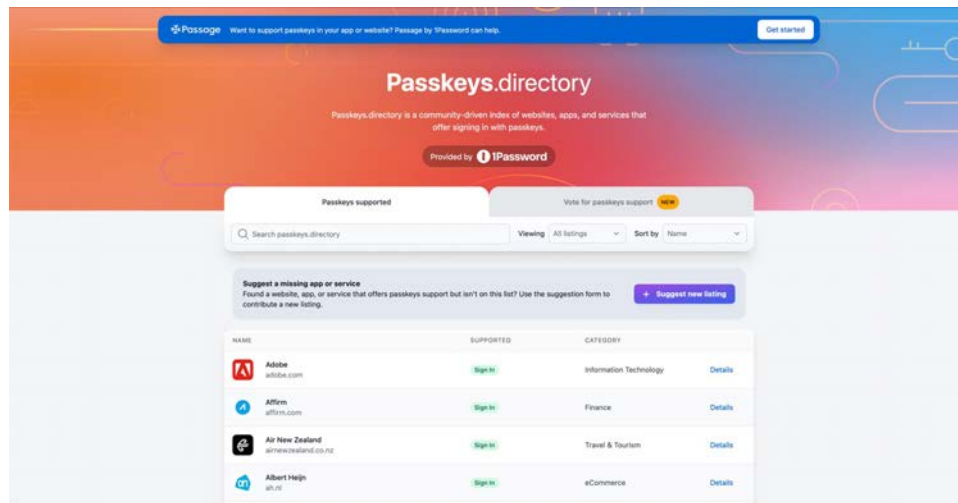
Passage Want to support passkeys in your app or website? Passage by 1Password can help. Get started

Passkeys.directory

Passkeys.directory is a community-driven index of websites, apps, and services that offer signing in with passkeys.

Provided by 1Password

Passkeys supported

Vote for passkeys support NEW

Search passkeys.directory

Viewing All listings

Sort by Name

Suggest a missing app or service

Found a website, app, or service that offers passkeys support but isn't on this list? Use the suggestion form to contribute a new listing.

+ Suggest new listing

| NAME | SUPPORTED | CATEGORY | |
|---|---|---|---|
| Adobe adobe.com | Sign in | Information Technology | Details |
| Affirm affirm.com | Sign in | Finance | Details |
| Air New Zealand airnewzealand.co.nz | Sign in | Travel & Tourism | Details |
| Albert Heijn ah.nl | Sign in | eCommerce | Details |